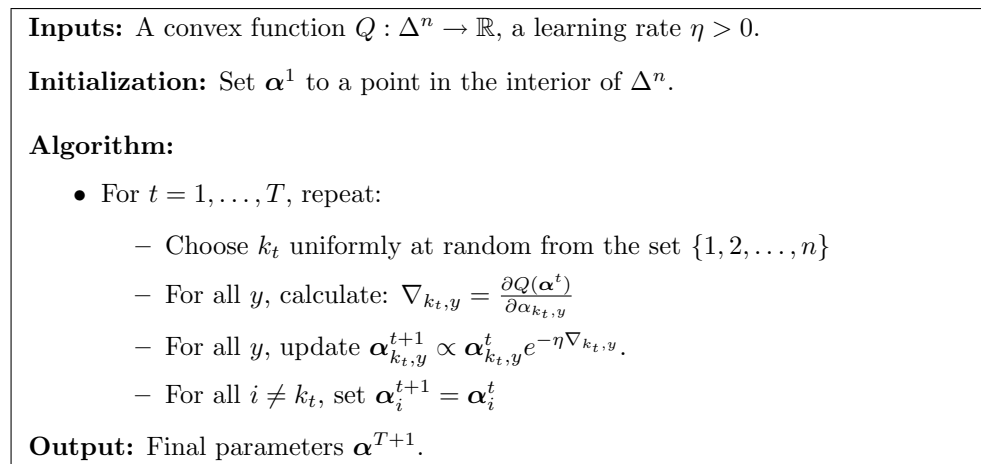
**Inputs:** A convex function $Q : \Delta^n \rightarrow \mathbb{R}$, a learning rate $\eta > 0$.

**Initialization:** Set $\boldsymbol{\alpha}^1$ to a point in the interior of $\Delta^n$.

**Algorithm:**

• For $t = 1, \ldots, T$, repeat:

– Choose $k_t$ uniformly at random from the set $\{1, 2, \ldots, n\}$

– For all $y$, calculate: $\nabla_{k_t,y} = \frac{\partial Q(\boldsymbol{\alpha}^t)}{\partial \alpha_{k_t,y}}$

– For all $y$, update $\boldsymbol{\alpha}^{t+1}_{k_t,y} \propto \boldsymbol{\alpha}^t_{k_t,y} e^{-\eta \nabla_{k_t,y}}$.

– For all $i \neq k_t$, set $\boldsymbol{\alpha}^{t+1}_i = \boldsymbol{\alpha}^t_i$

**Output:** Final parameters $\boldsymbol{\alpha}^{T+1}$.